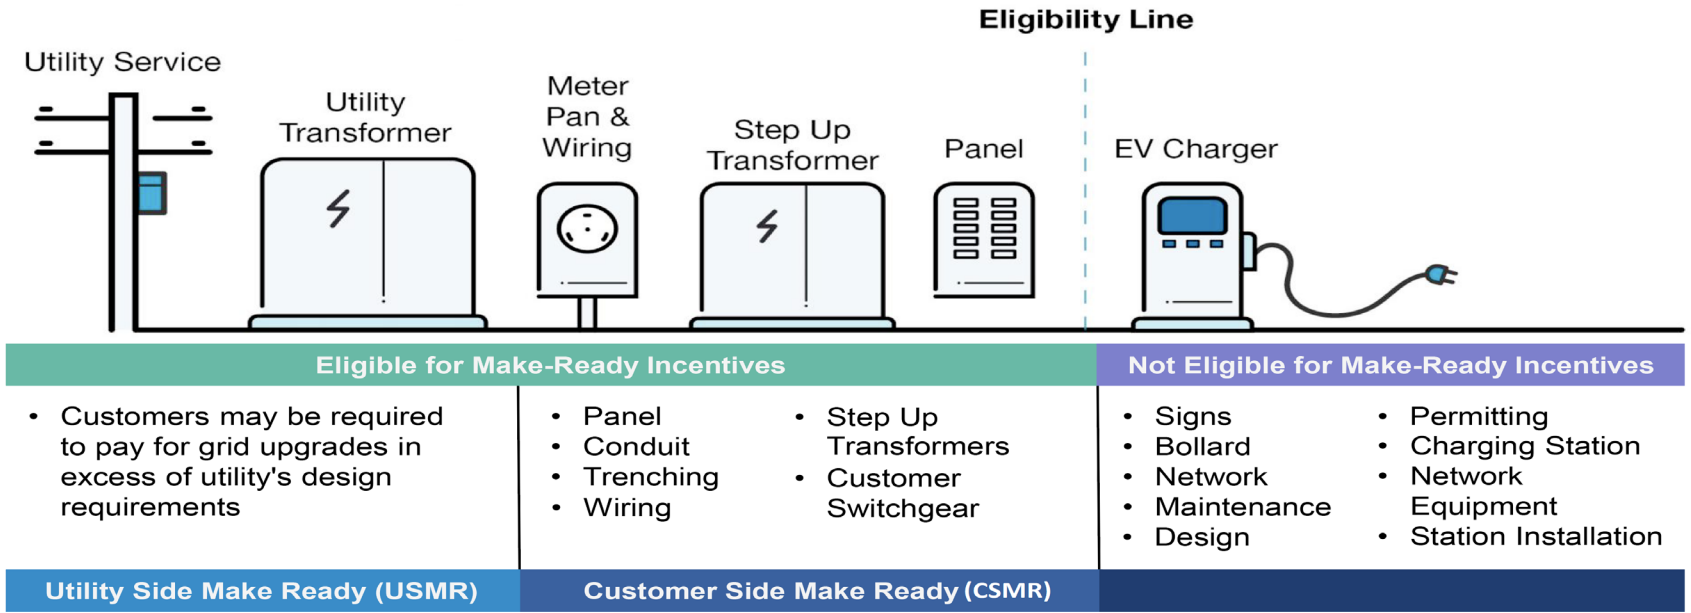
Eligibility Line

Utility Service

Utility Transformer

Meter Pan & Wiring

Step Up Transformer

Panel

EV Charger

Eligible for Make-Ready Incentives

Not Eligible for Make-Ready Incentives

• Customers may be required to pay for grid upgrades in excess of utility's design requirements

• Panel
• Conduit
• Trenching
• Wiring

• Step Up Transformers
• Customer Switchgear

• Signs
• Bollard
• Network
• Maintenance
• Design

• Permitting
• Charging Station
• Network Equipment
• Station Installation

Utility Side Make Ready (USMR)

Customer Side Make Ready (CSMR)